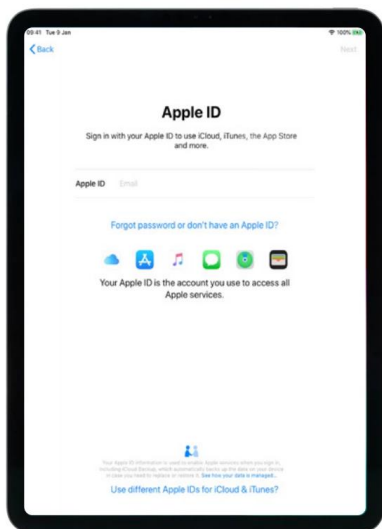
09:41 Tue 9 Jan
100%

Back
Next

Apple ID

Sign in with your Apple ID to use iCloud, iTunes, the App Store and more.

Apple ID Email

Forgot password or don't have an Apple ID?

Your Apple ID is the account you use to access all Apple services.

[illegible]

Use different Apple IDs for iCloud & iTunes?